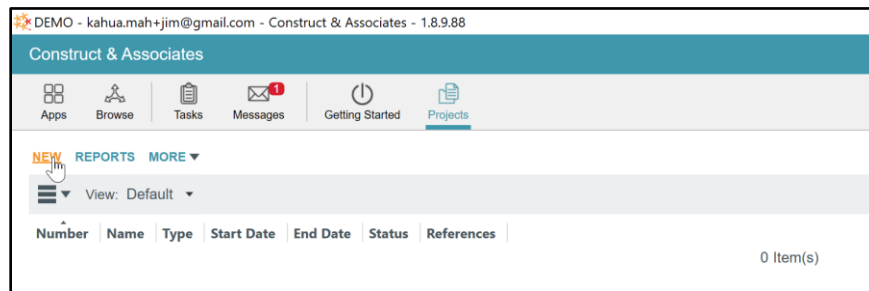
DEMO - kahua.mah+jim@gmail.com - Construct & Associates - 1.8.9.88

Construct & Associates

Apps Browse Tasks 1 Messages Getting Started Projects

NEW REPORTS MORE ▾

View: Default ▾

| Number | Name | Type | Start Date | End Date | Status | References |
|---|---|---|---|---|---|---|

0 Item(s)